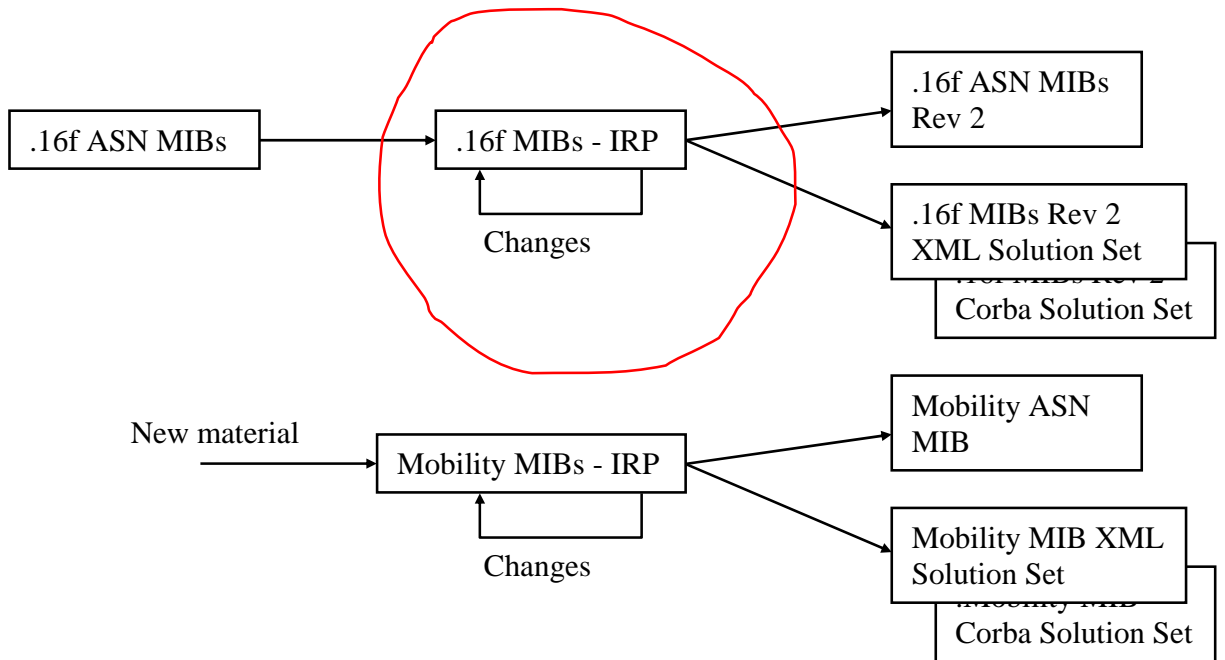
.16f ASN MIBs

.16f MIBs - IRP

Changes

.16f ASN MIBs Rev 2

.16f MIBs Rev 2 XML Solution Set

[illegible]

Corba Solution Set

New material

Mobility MIBs - IRP

Changes

Mobility ASN MIB

Mobility MIB XML Solution Set

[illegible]

Corba Solution Set